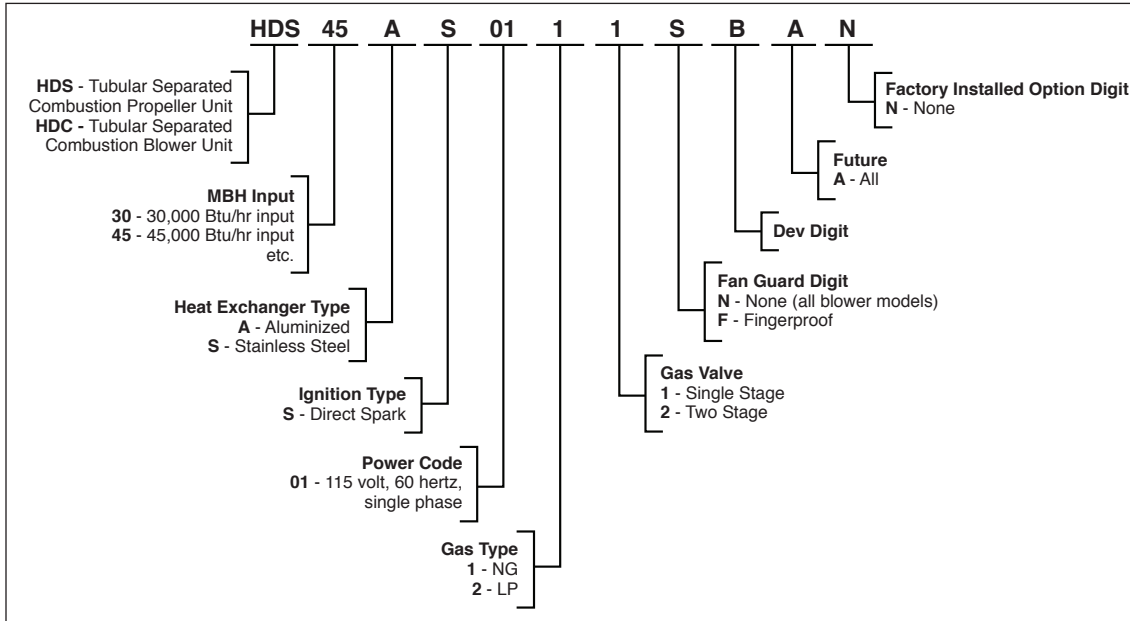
HDS 45 A S 01 1 1 S B A N

HDS - Tubular Separated Combustion Propeller Unit
HDC - Tubular Separated Combustion Blower Unit

MBH Input
30 - 30,000 Btu/hr input
45 - 45,000 Btu/hr input
etc.

Heat Exchanger Type
A - Aluminized
S - Stainless Steel

Ignition Type
S - Direct Spark

Power Code
01 - 115 volt, 60 hertz, single phase

Gas Type
1 - NG
2 - LP

Gas Valve
1 - Single Stage
2 - Two Stage

Fan Guard Digit
N - None (all blower models)
F - Fingerproof

Dev Digit

Future
A - All

Factory Installed Option Digit
N - None